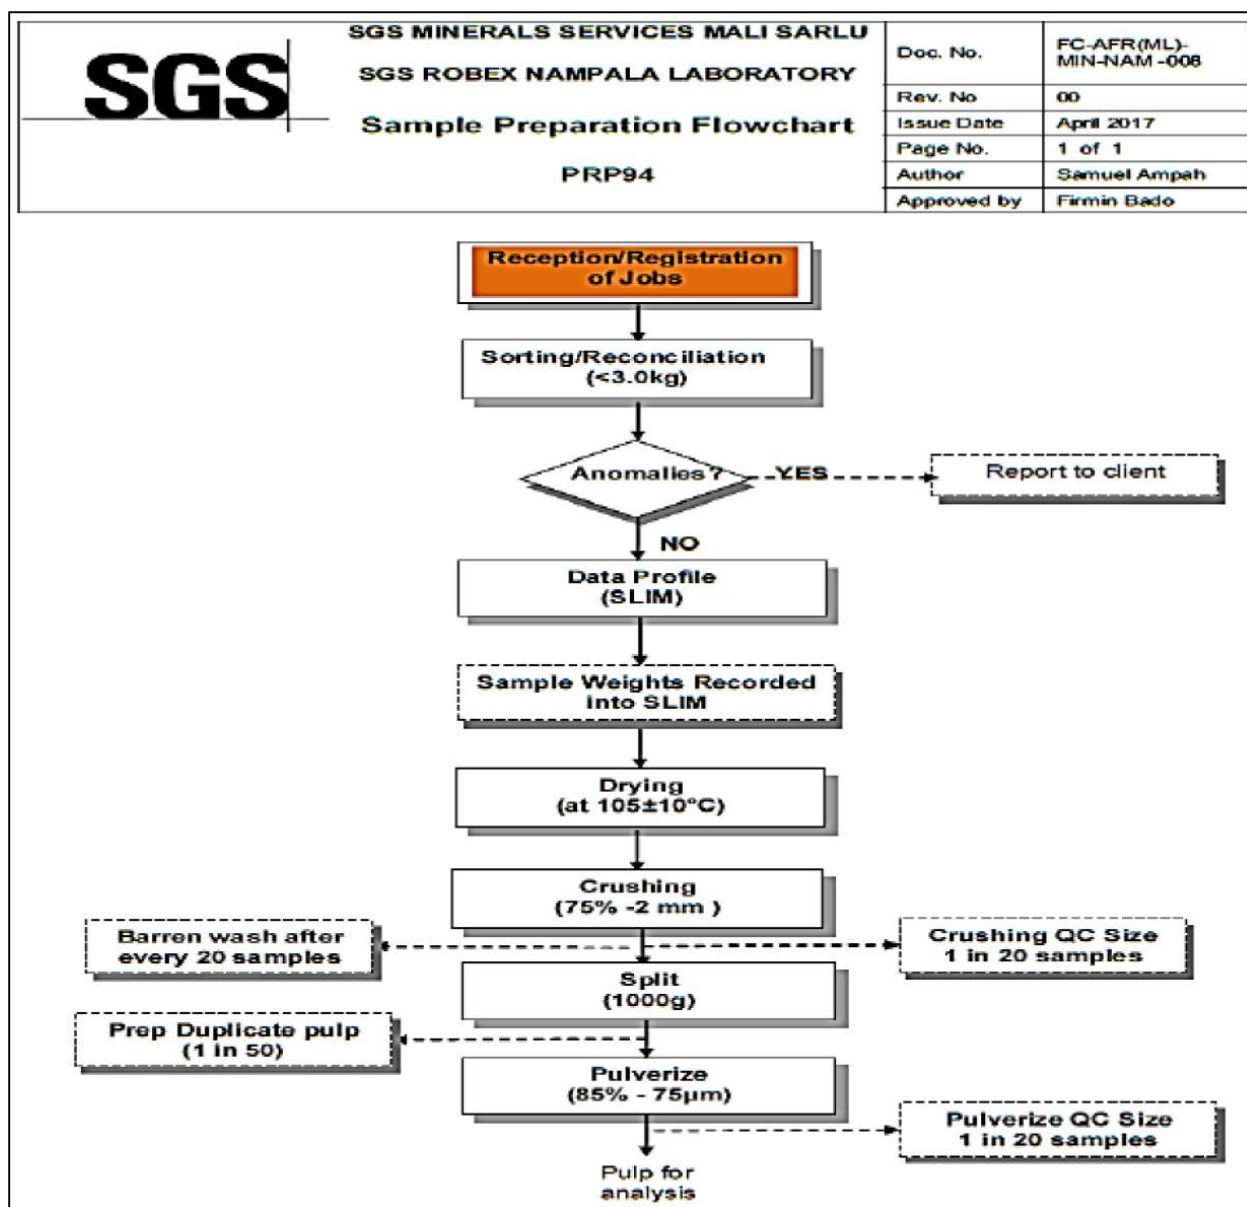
SGS

SGS MINERALS SERVICES MALI SARLU

SGS ROBEX NAMPALA LABORATORY

Sample Preparation Flowchart

PRP94

| Doc. No. | FC-AFR(ML)-MIN-NAM -008 |
|---|---|
| Rev. No | 00 |
| Issue Date | April 2017 |
| Page No. | 1 of 1 |
| Author | Samuel Ampah |
| Approved by | Firmin Bado |

Reception/Registration of Jobs

Sorting/Reconciliation (<3.0kg)

Anomalies? YES

Report to client

NO

Data Profile (SLIM)

Sample Weights Recorded into SLIM

Drying (at 105±10°C)

Crushing (75% -2 mm )

Barren wash after every 20 samples

Crushing QC Size 1 in 20 samples

Split (1000g)

Prep Duplicate pulp (1 in 50)

Pulverize (85% - 75µm)

Pulverize QC Size 1 in 20 samples

Pulp for analysis